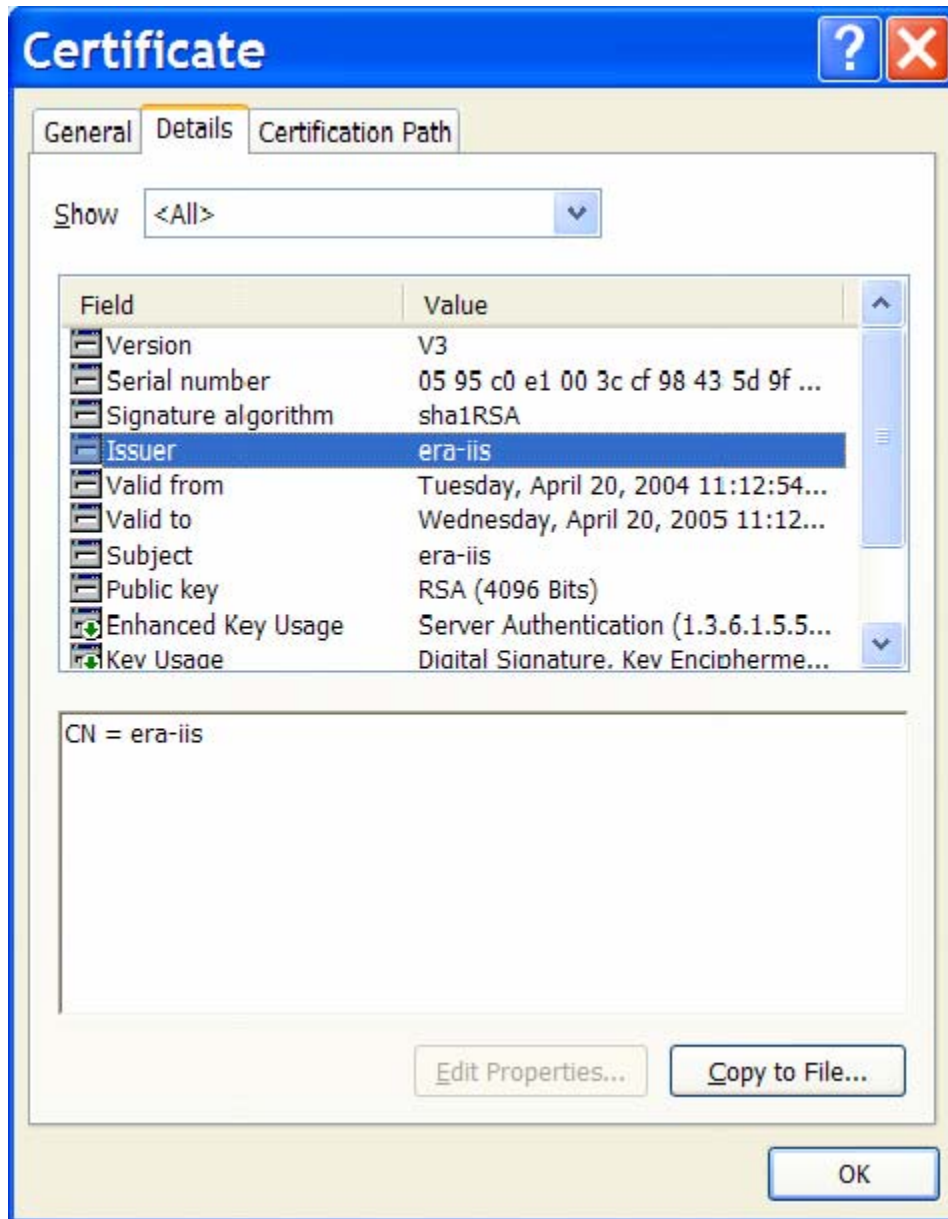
Certificate

General | Details | Certification Path

Show <All>

| Field | Value |
|---|---|
| Version | V3 |
| Serial number | 05 95 c0 e1 00 3c cf 98 43 5d 9f ... |
| Signature algorithm | sha1RSA |
| Issuer | era-iis |
| Valid from | Tuesday, April 20, 2004 11:12:54... |
| Valid to | Wednesday, April 20, 2005 11:12... |
| Subject | era-iis |
| Public key | RSA (4096 Bits) |
| Enhanced Key Usage | Server Authentication (1.3.6.1.5.5... |
| Key Usage | Digital Signature, Key Encipherme... |

CN = era-iis

Edit Properties... Copy to File...

OK